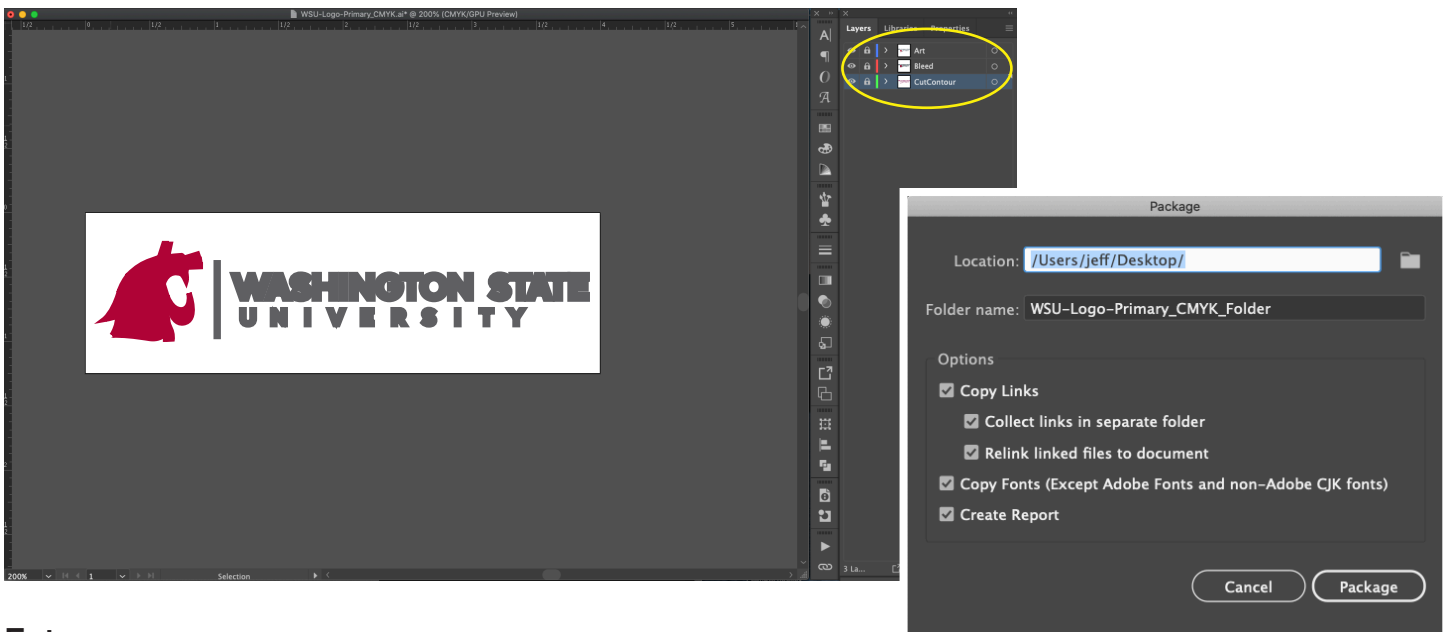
WSU-Logo-Primary_CMYK.ai* @ 200% (CMYK/GPU Preview)

WASHINGTON STATE
UNIVERSITY

200%
1
Selection

Layers Libraries Properties

Art
Bleed
CutContour

3 La...

Package

Location: /Users/jeff/Desktop/

Folder name: WSU-Logo-Primary_CMYK_Folder

Options

Copy Links

Collect links in separate folder

Relink linked files to document

Copy Fonts (Except Adobe Fonts and non-Adobe CJK fonts)

Create Report

Cancel

Package